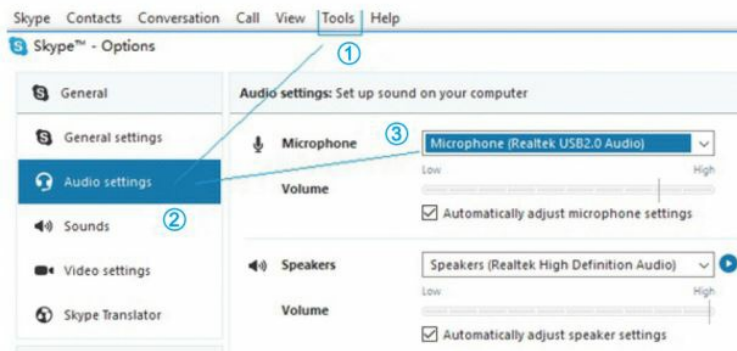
Skype Contacts Conversation Call View Tools Help

Skype™ - Options

①

General

Audio settings: Set up sound on your computer

General settings

③

Microphone

Microphone (Realtek USB2.0 Audio)

Low

High

Audio settings

Volume

②

Automatically adjust microphone settings

Sounds

Video settings

Speakers

Speakers (Realtek High Definition Audio)

Low

High

Skype Translator

Volume

Automatically adjust speaker settings